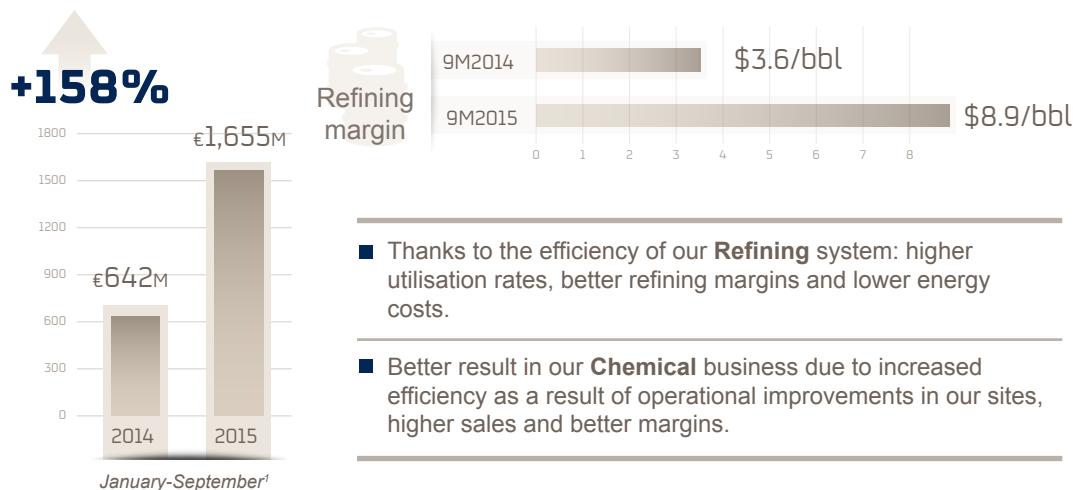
+158%

1800
1500
1200
900
600
300
0

€1,655M
€642M
2014
2015

January-September$^1$

Refining margin

9M2014 $3.6/bbl
9M2015 $8.9/bbl
0 1 2 3 4 5 6 7 8

Thanks to the efficiency of our **Refining** system: higher utilisation rates, better refining margins and lower energy costs.

Better result in our **Chemical** business due to increased efficiency as a result of operational improvements in our sites, higher sales and better margins.